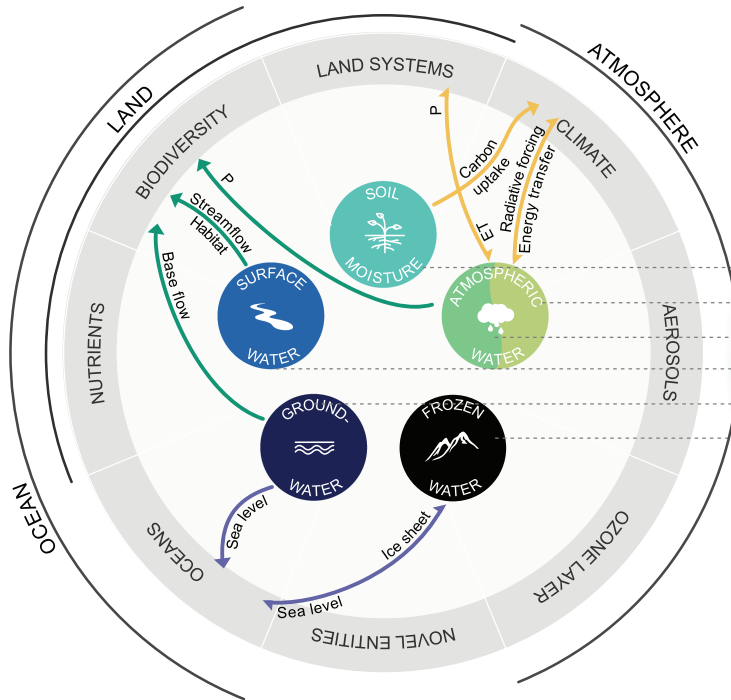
LAND

ATMOSPHERE

OCEAN

LAND SYSTEMS

CLIMATE

BIODIVERSITY

NUTRIENTS

AEROSOLS

OCEANS

OZONE LAYER

NOVEL ENTITIES

SOIL MOISTURE

SURFACE WATER

ATMOSPHERIC WATER

GROUND-WATER

FROZEN WATER

P

P

Carbon uptake

ET

Radiative forcing

Energy transfer

Streamflow

Habitat

Base flow

Sea level

Ice sheet

Sea level